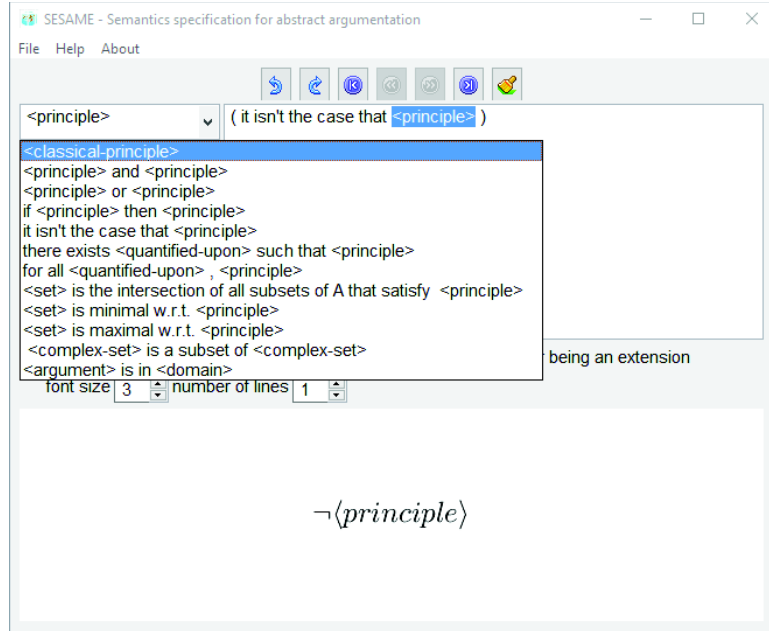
SESAME - Semantics specification for abstract argumentation

File Help About

<principle>

( it isn't the case that <principle> )

<classical-principle>
<principle> and <principle>
<principle> or <principle>
if <principle> then <principle>
it isn't the case that <principle>
there exists <quantified-upon> such that <principle>
for all <quantified-upon> , <principle>
<set> is the intersection of all subsets of A that satisfy <principle>
<set> is minimal w.r.t. <principle>
<set> is maximal w.r.t. <principle>
<complex-set> is a subset of <complex-set>
<argument> is in <domain>

r being an extension

font size 3 number of lines 1

$\neg\langle principle\rangle$